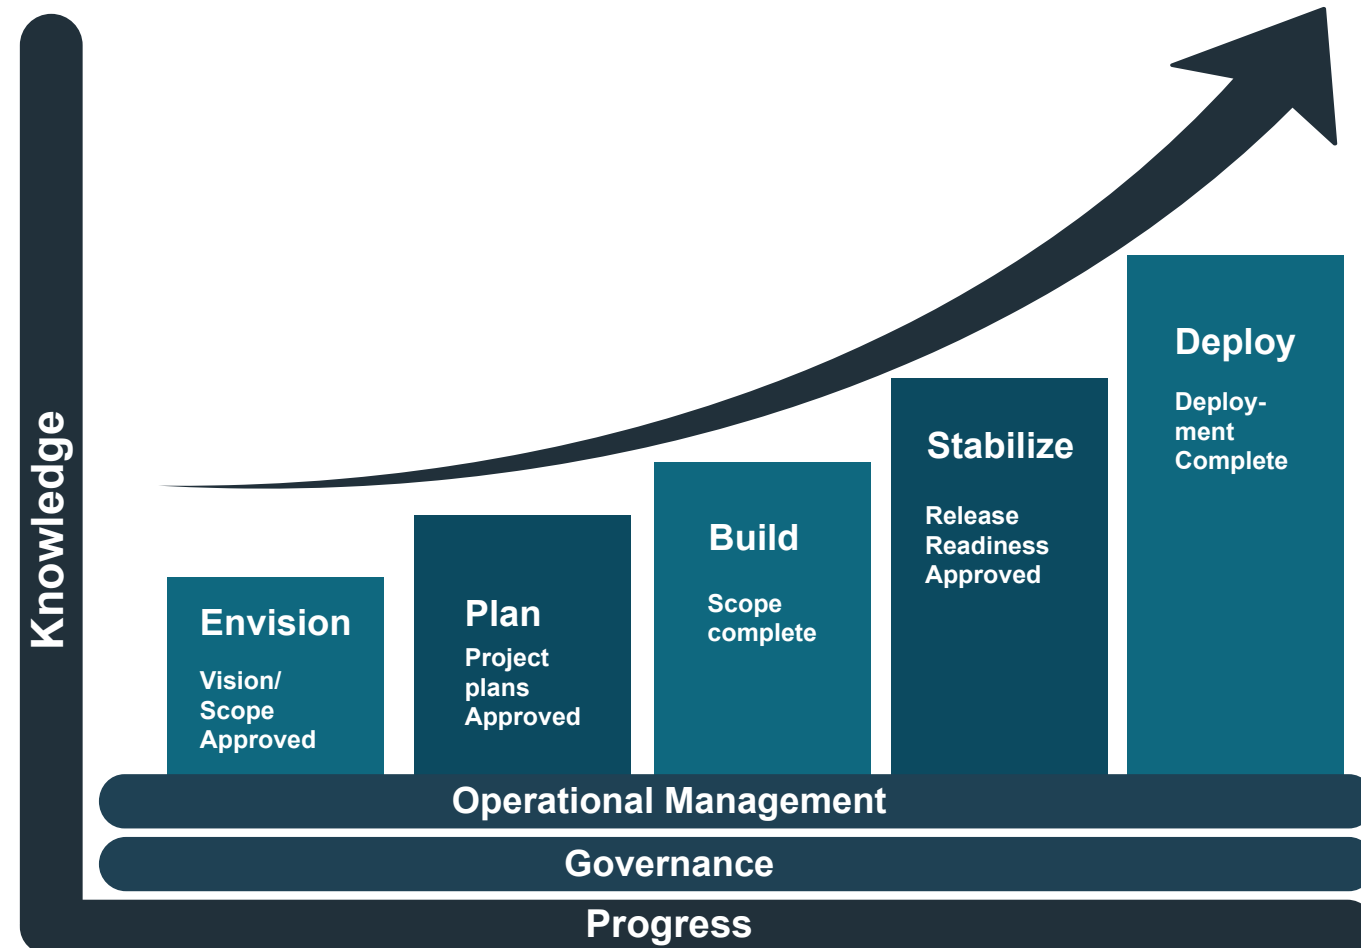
Knowledge

Envision

Vision/ Scope Approved

Plan

Project plans Approved

Build

Scope complete

Stabilize

Release Readiness Approved

Deploy

Deployment Complete

Operational Management

Governance

Progress